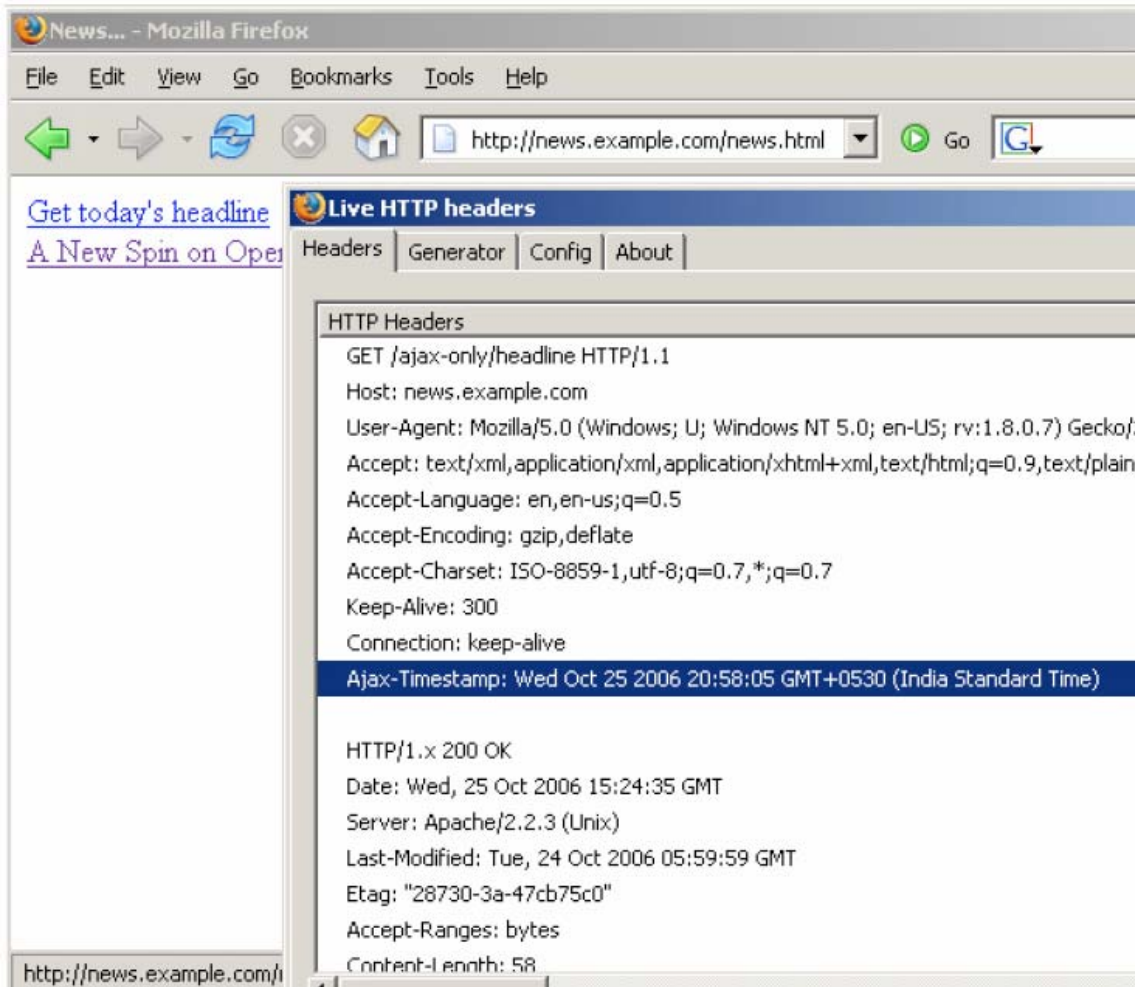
News... - Mozilla Firefox

File Edit View Go Bookmarks Tools Help

http://news.example.com/news.html Go

Get today's headline
A New Spin on Oper

Live HTTP headers

Headers Generator Config About

HTTP Headers
GET /ajax-only/headline HTTP/1.1
Host: news.example.com
User-Agent: Mozilla/5.0 (Windows; U; Windows NT 5.0; en-US; rv:1.8.0.7) Gecko/
Accept: text/xml,application/xml,application/xhtml+xml,text/html;q=0.9,text/plain
Accept-Language: en,en-us;q=0.5
Accept-Encoding: gzip,deflate
Accept-Charset: ISO-8859-1,utf-8;q=0.7,*;q=0.7
Keep-Alive: 300
Connection: keep-alive
Ajax-Timestamp: Wed Oct 25 2006 20:58:05 GMT+0530 (India Standard Time)

HTTP/1.x 200 OK
Date: Wed, 25 Oct 2006 15:24:35 GMT
Server: Apache/2.2.3 (Unix)
Last-Modified: Tue, 24 Oct 2006 05:59:59 GMT
Etag: "28730-3a-47cb75c0"
Accept-Ranges: bytes
Content-Length: 58

http://news.example.com/